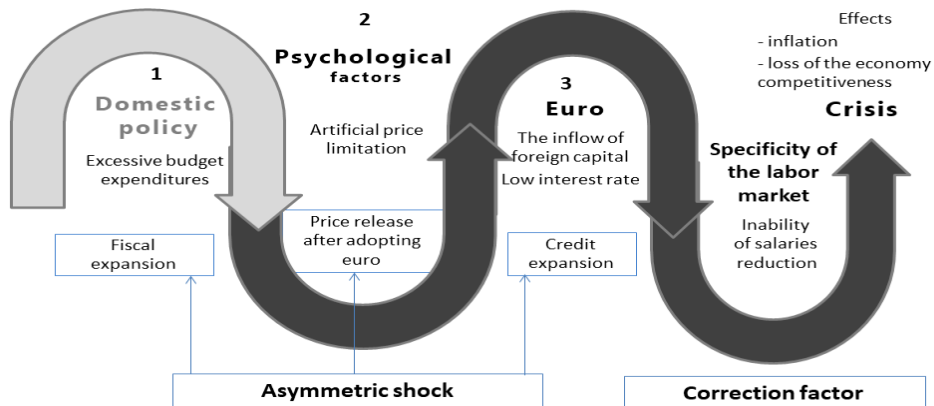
1
Domestic policy
Excessive budget expenditures

2
Psychological factors
Artificial price limitation

3
Euro
The inflow of foreign capital
Low interest rate

Effects
- inflation
- loss of the economy competitiveness

Crisis

Specificity of the labor market
Inability of salaries reduction

Fiscal expansion

Price release after adopting euro

Credit expansion

Asymmetric shock

Correction factor